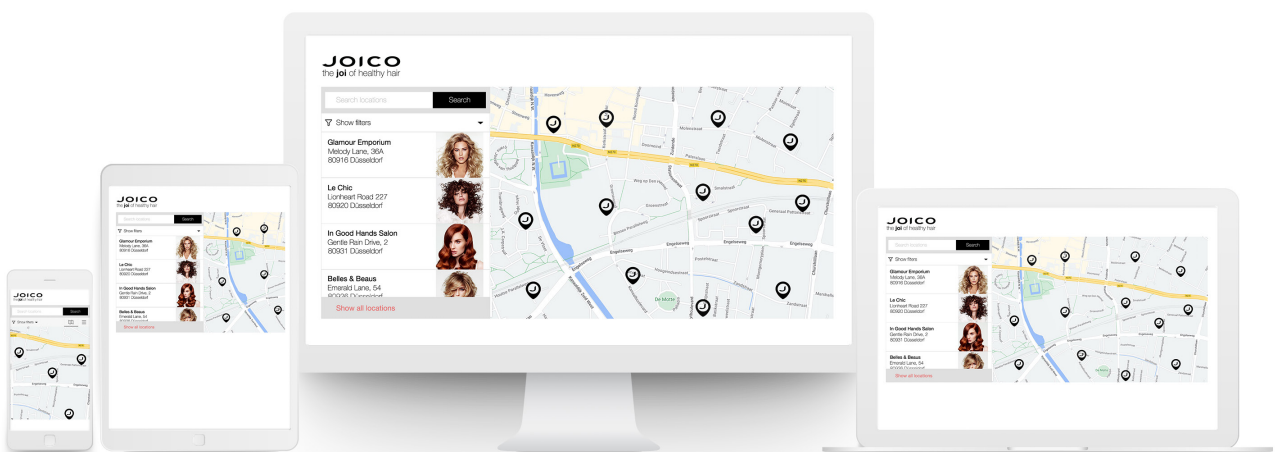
JOICO
the joi of healthy hair

Search locations
Search

Show filters

Glamour Emporium
Melody Lane, 36A
80916 Düsseldorf

Le Chic
Lionheart Road 227
80920 Düsseldorf

In Good Hands Salon
Gentle Rain Drive, 2
80931 Düsseldorf

Belles & Beaus
Emerald Lane, 54
80936 Düsseldorf

Show all locations

JOICO
the joi of healthy hair

Search locations
Search

Show filters

Glamour Emporium
Melody Lane, 36A
80916 Düsseldorf

Le Chic
Lionheart Road 227
80920 Düsseldorf

In Good Hands Salon
Gentle Rain Drive, 2
80931 Düsseldorf

Belles & Beaus
Emerald Lane, 54
80936 Düsseldorf

Show all locations

JOICO
the joi of healthy hair

Search locations
Search

Show filters

Glamour Emporium
Melody Lane, 36A
80916 Düsseldorf

Le Chic
Lionheart Road 227
80920 Düsseldorf

In Good Hands Salon
Gentle Rain Drive, 2
80931 Düsseldorf

Belles & Beaus
Emerald Lane, 54
80936 Düsseldorf

Show all locations

JOICO
the joi of healthy hair

Search locations
Search

Show filters